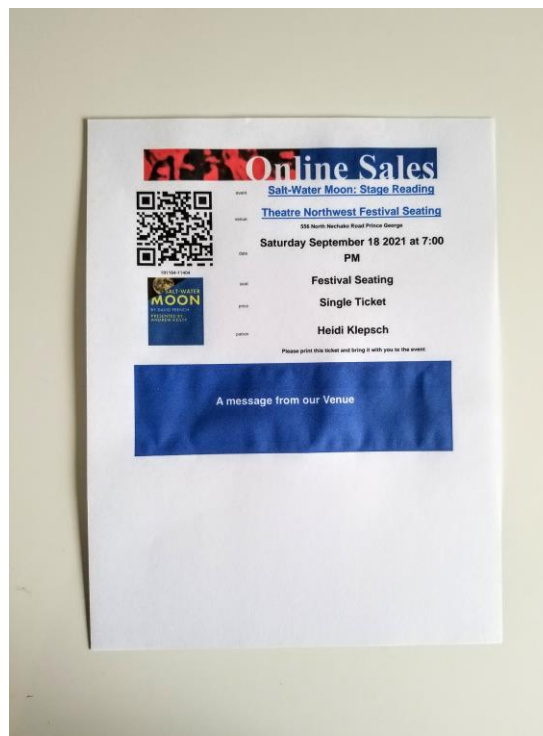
Online Sales

event
Salt-Water Moon: Stage Reading

venue
Theatre Northwest Festival Seating
556 North Nechako Road Prince George

date
Saturday September 18 2021 at 7:00 PM

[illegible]

SALT-WATER MOON
BY DAVID FRENCH
PRESENTED BY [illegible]

seat
Festival Seating

price
Single Ticket

patron
Heidi Klepsch

Please print this ticket and bring it with you to the event

A message from our Venue